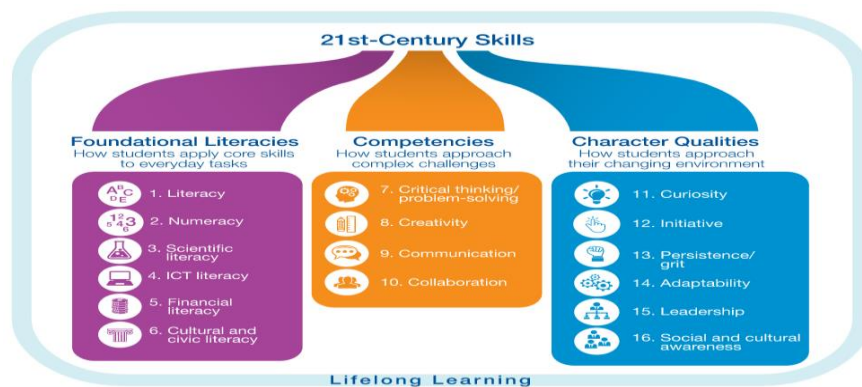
21st-Century Skills

Foundational Literacies
How students apply core skills to everyday tasks

1. Literacy
2. Numeracy
3. Scientific literacy
4. ICT literacy
5. Financial literacy
6. Cultural and civic literacy

Competencies
How students approach complex challenges

7. Critical thinking/ problem-solving
8. Creativity
9. Communication
10. Collaboration

Character Qualities
How students approach their changing environment

11. Curiosity
12. Initiative
13. Persistence/ grit
14. Adaptability
15. Leadership
16. Social and cultural awareness

Lifelong Learning